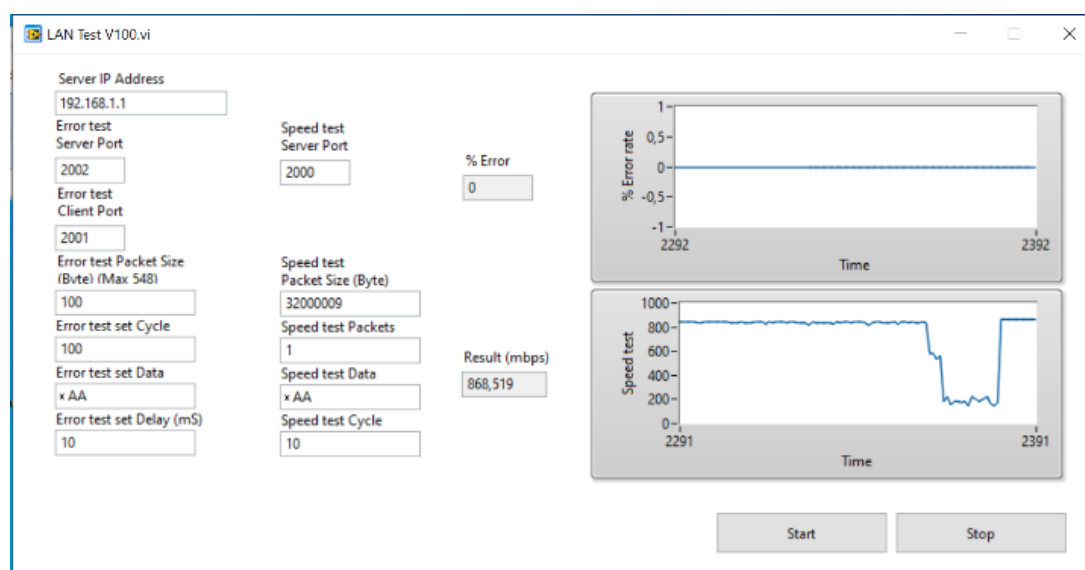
LAN Test V100.vi

Server IP Address
192.168.1.1

Error test
Server Port
2002

Error test
Client Port
2001

Error test Packet Size (Byte) (Max 548)
100

Error test set Cycle
100

Error test set Data
x AA

Error test set Delay (mS)
10

Speed test
Server Port
2000

Speed test
Packet Size (Byte)
32000009

Speed test Packets
1

Speed test Data
x AA

Speed test Cycle
10

% Error
0

Result (mbps)
868,519

% Error rate
1
0,5
0
-0,5
-1
2292
2392
Time

Speed test
1000
800
600
400
200
0
2291
2391
Time

Start
Stop